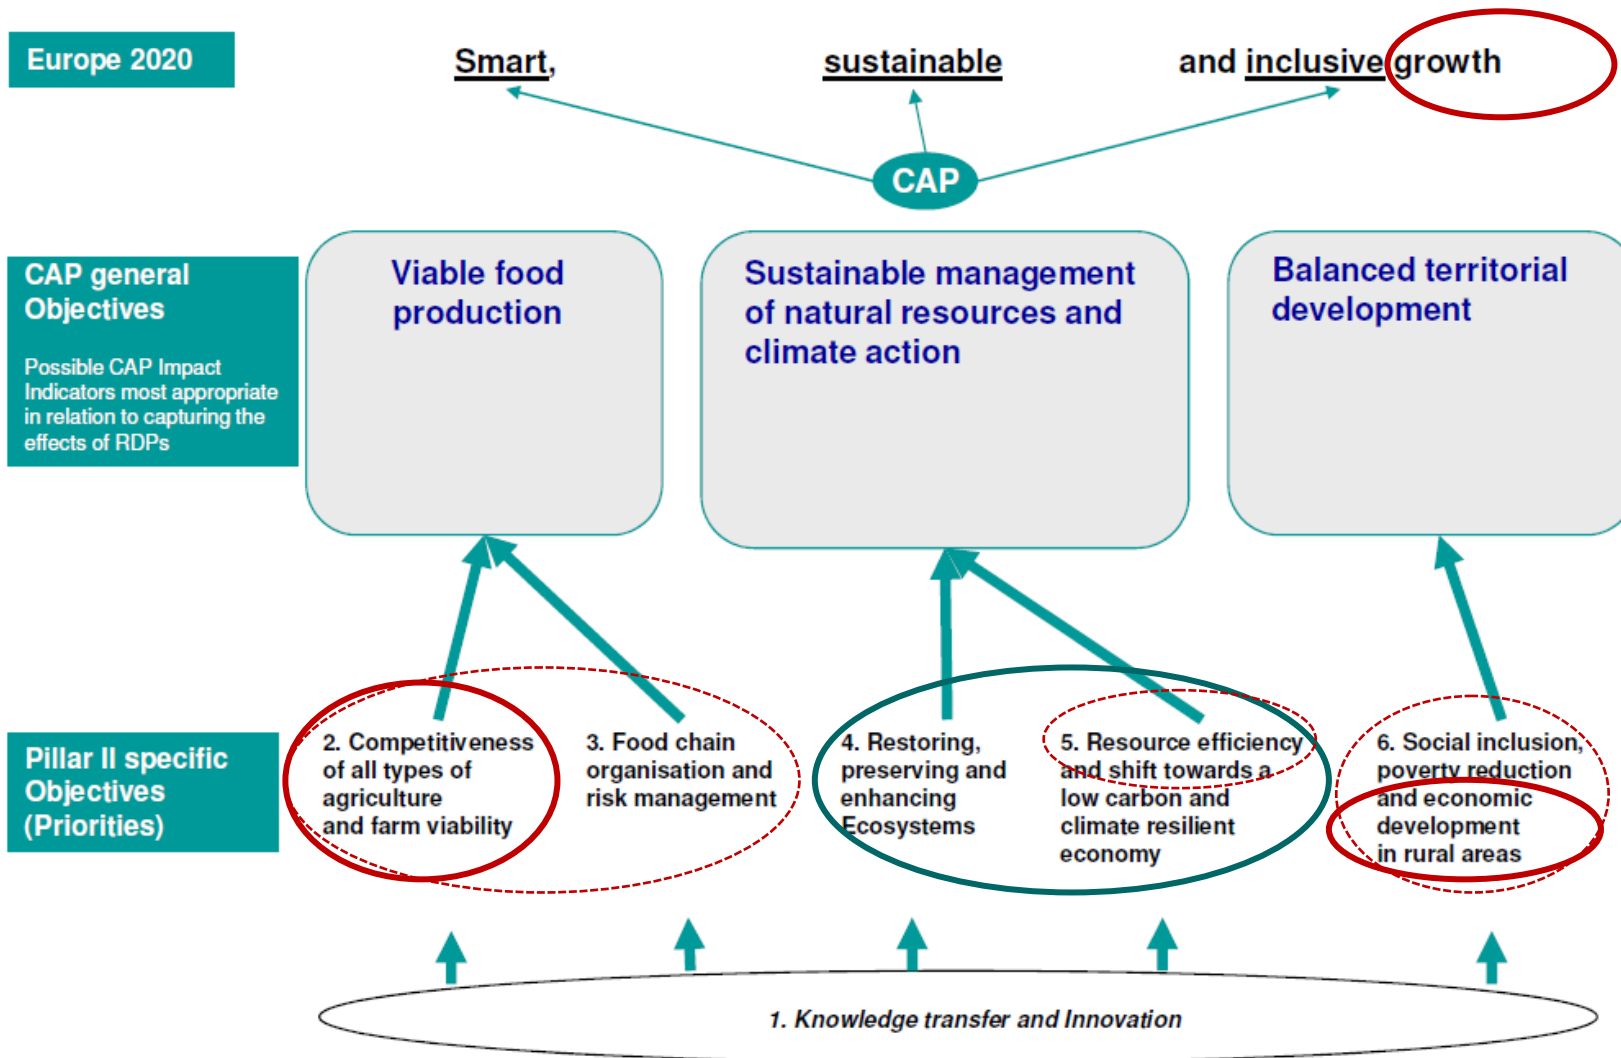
Europe 2020

Smart, sustainable and inclusive growth

CAP

CAP general Objectives

Possible CAP Impact Indicators most appropriate in relation to capturing the effects of RDPs

Viable food production

Sustainable management of natural resources and climate action

Balanced territorial development

Pillar II specific Objectives (Priorities)

2. Competitiveness of all types of agriculture and farm viability

3. Food chain organisation and risk management

4. Restoring, preserving and enhancing Ecosystems

5. Resource efficiency and shift towards a low carbon and climate resilient economy

6. Social inclusion, poverty reduction and economic development in rural areas

1. Knowledge transfer and Innovation